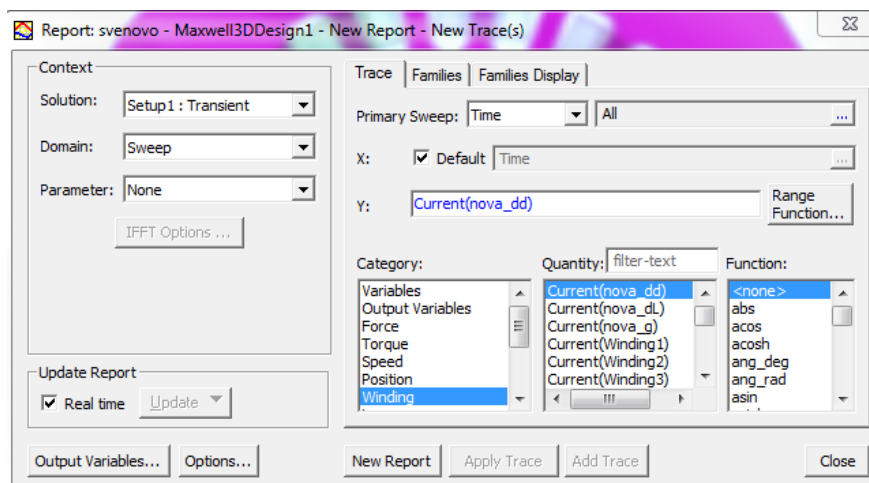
Report: svenovo - Maxwell3DDesign1 - New Report - New Trace(s)

Context
Solution: Setup1 : Transient
Domain: Sweep
Parameter: None
IFFT Options ...

Update Report
Real time Update

Trace | Families | Families Display

Primary Sweep: Time All ...
X: Default Time ...
Y: Current(nova_dd) Range Function...

Category:
Variables
Output Variables
Force
Torque
Speed
Position
Winding

Quantity: filter-text
Current(nova_dd)
Current(nova_dL)
Current(nova_g)
Current(Winding1)
Current(Winding2)
Current(Winding3)

Function:
<none>
abs
acos
acosh
ang_deg
ang_rad
asin

Output Variables... Options... New Report Apply Trace Add Trace Close